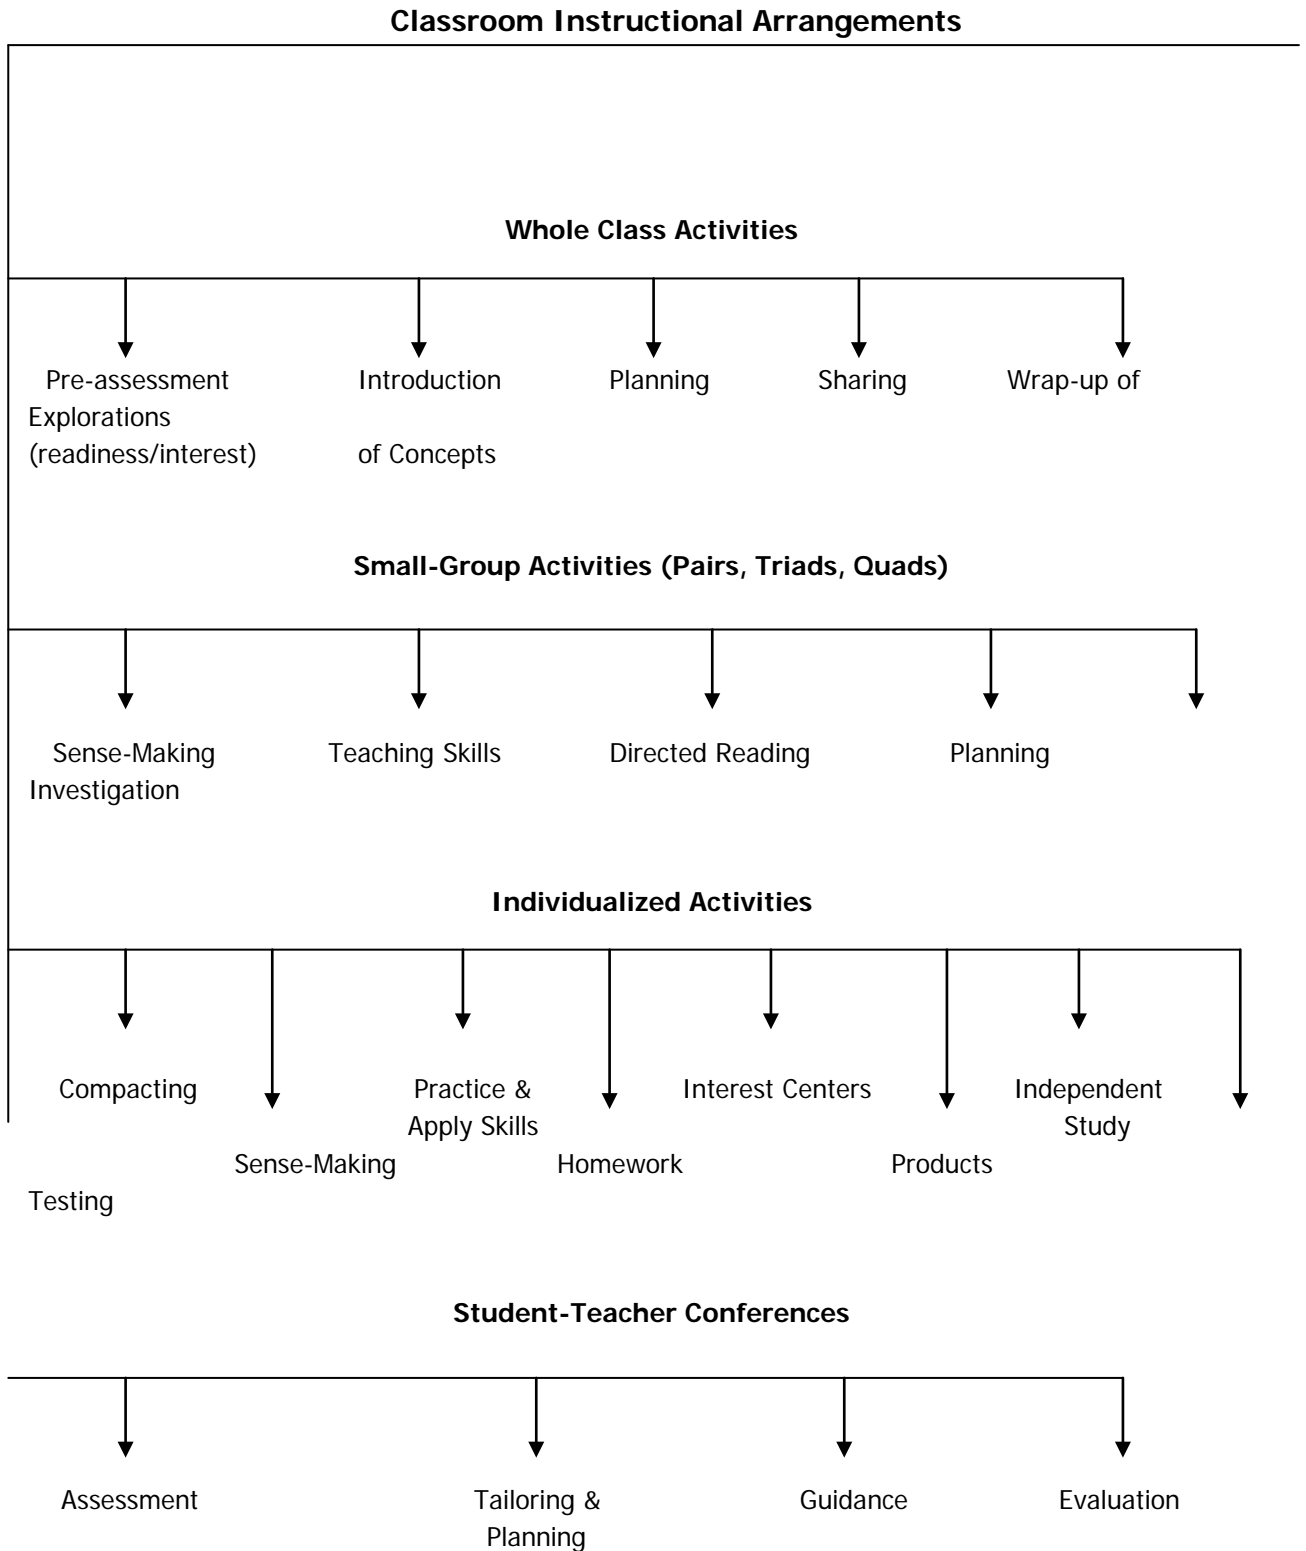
**Classroom Instructional Arrangements**

**Whole Class Activities**

Pre-assessment Explorations (readiness/interest)

Introduction of Concepts

Planning

Sharing

Wrap-up of

**Small-Group Activities (Pairs, Triads, Quads)**

Sense-Making Investigation

Teaching Skills

Directed Reading

Planning

**Individualized Activities**

Compacting

Practice & Apply Skills

Interest Centers

Independent Study

Sense-Making

Homework

Products

Testing

**Student-Teacher Conferences**

Assessment

Tailoring & Planning

Guidance

Evaluation